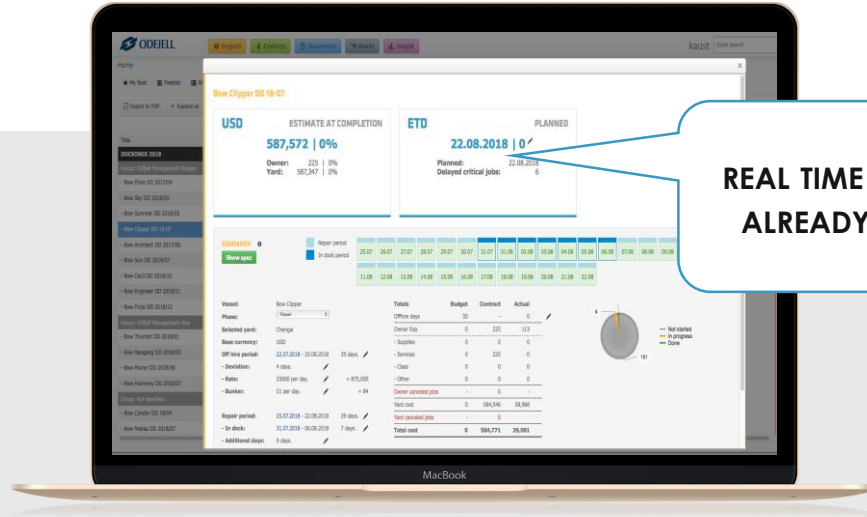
ODFJELL

Projects | Contacts | Documents | Assets | Insight

Quick search

Home

My Fleet | Fleetlist

Export to PDF | Expand all

Title

DOCKINGS 2018

Group: Odfjell Management Bergen

- Bow Flora DD 2017/04
- Bow Sky DD 2018/02
- Bow Summer DD 2018/03
- Bow Clipper DD 18-07
- Bow Architect DD 2017/06
- Bow Sun DD 2018/07
- Bow Cecil DD 2018/01
- Bow Engineer DD 2018/11
- Bow Fuji DD 2018/12

Group: Odfjell Management Manila

- Bow Triumph DD 2018/01
- Bow Nangang DD 2018/03
- Bow Pioneer DD 2018/06
- Bow Harmony DD 2018/07

Group: Not specified

- Bow Condor DD 18/04
- Bow Hekka DD 2018/07

Bow Clipper DD 18-07

USD | ESTIMATE AT COMPLETION
587,572 | 0%
Owner: 225 | 0%
Yard: 587,347 | 0%

ETD | PLANNED
22.08.2018 | 0
Planned: 22.08.2018
Delayed critical jobs: 6

REAL TIME
ALREADY

SUMMARY 0
Show spec

Repair period
In dock period

25.07 26.07 27.07 28.07 29.07 30.07 31.07 01.08 02.08 03.08 04.08 05.08 06.08 07.08 08.08 09.08
11.08 12.08 13.08 14.08 15.08 16.08 17.08 18.08 19.08 20.08 21.08 22.08

Vessel: Bow Clipper
Phase: Repair
Selected yard: Chengxi
Base currency: USD
Off hire period: 22.07.2018 - 25.08.2018 35 days.
- Deviation: 4 days.
- Rate: 25000 per day. = 875,000
- Bunker: 21 per day. = 84
Repair period: 25.07.2018 - 22.08.2018 29 days.
- In dock: 31.07.2018 - 06.08.2018 7 days.
- Additional days: 0 days.

| Totals | Budget | Contract | Actual |
|---|---|---|---|
| Offhire days | 35 | - | 0 |
| Owner Exp | 0 | 225 | 113 |
| - Supplies | 0 | 0 | 0 |
| - Services | 0 | 225 | 0 |
| - Class | 0 | 0 | 0 |
| - Other | 0 | 0 | 0 |
| Owner canceled jobs | | 0 | |
| Yard cost | 0 | 584,546 | 38,968 |
| Yard canceled jobs | | 0 | |
| Total cost | 0 | 584,771 | 39,081 |

Not started
In progress
Done

MacBook